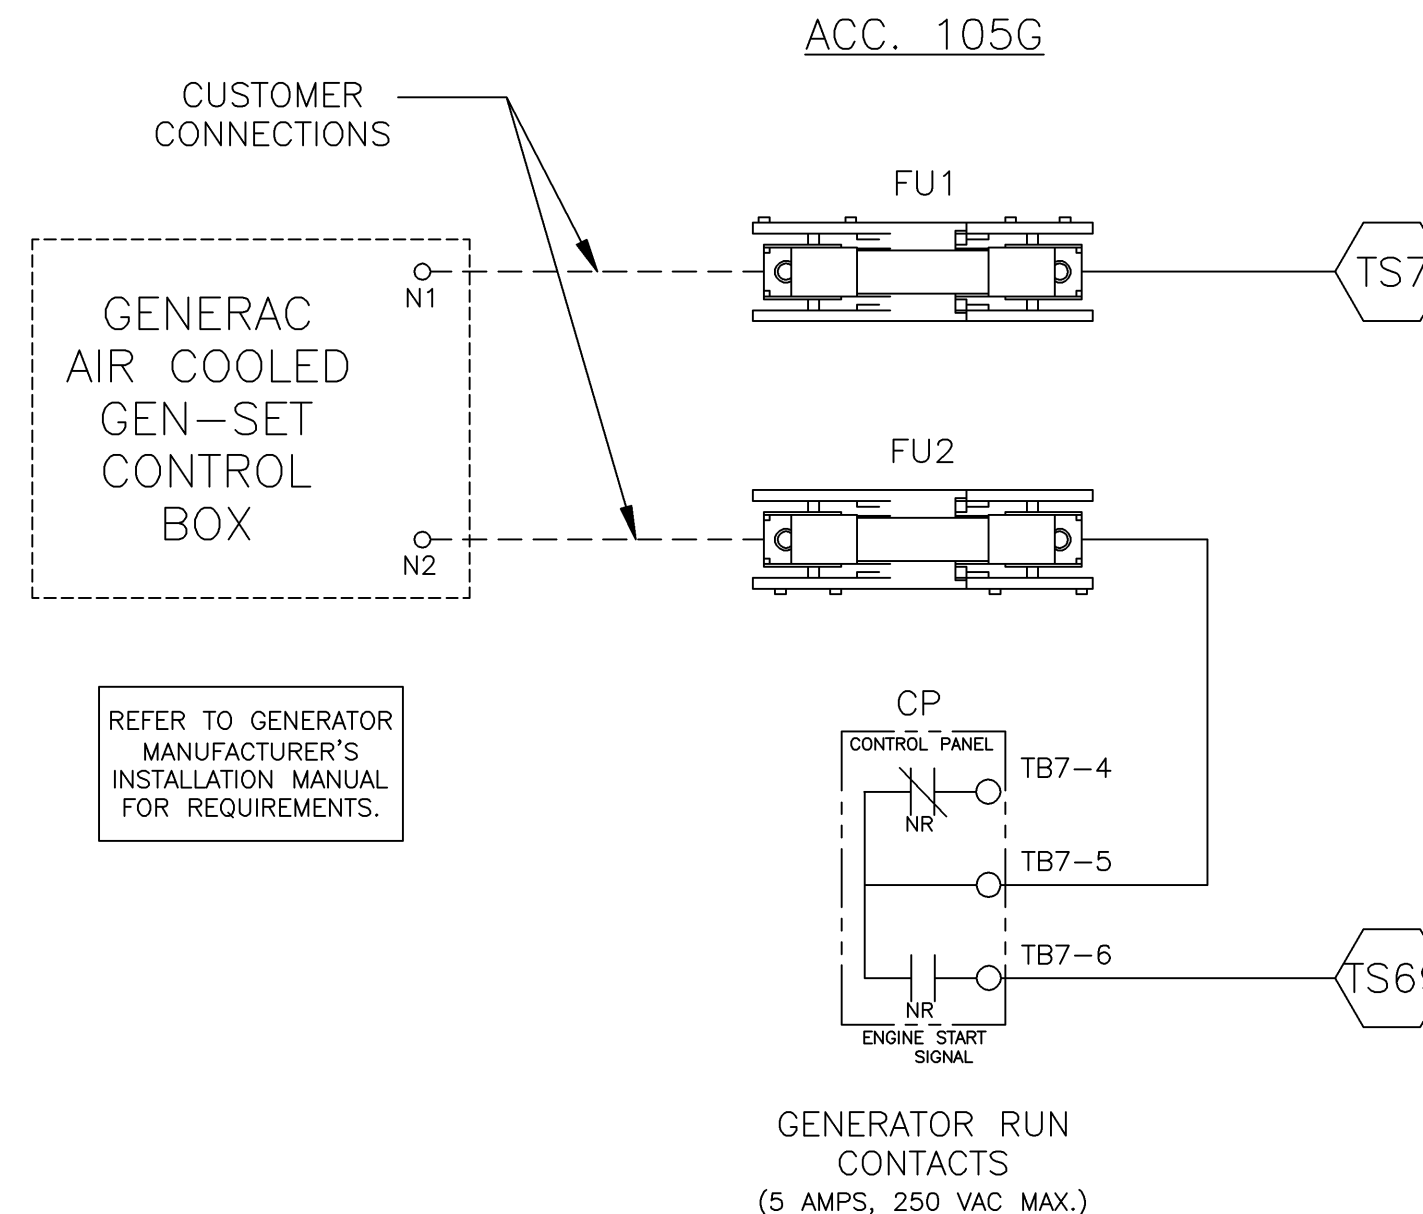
ACC. 105G

CUSTOMER CONNECTIONS

GENERAC AIR COOLED GEN-SET CONTROL BOX

N1

N2

FU1

TS7

FU2

REFER TO GENERATOR MANUFACTURER'S INSTALLATION MANUAL FOR REQUIREMENTS.

CP

CONTROL PANEL

TB7-4

NR

TB7-5

TB7-6

TS6

NR

ENGINE START SIGNAL

GENERATOR RUN CONTACTS
(5 AMPS, 250 VAC MAX.)